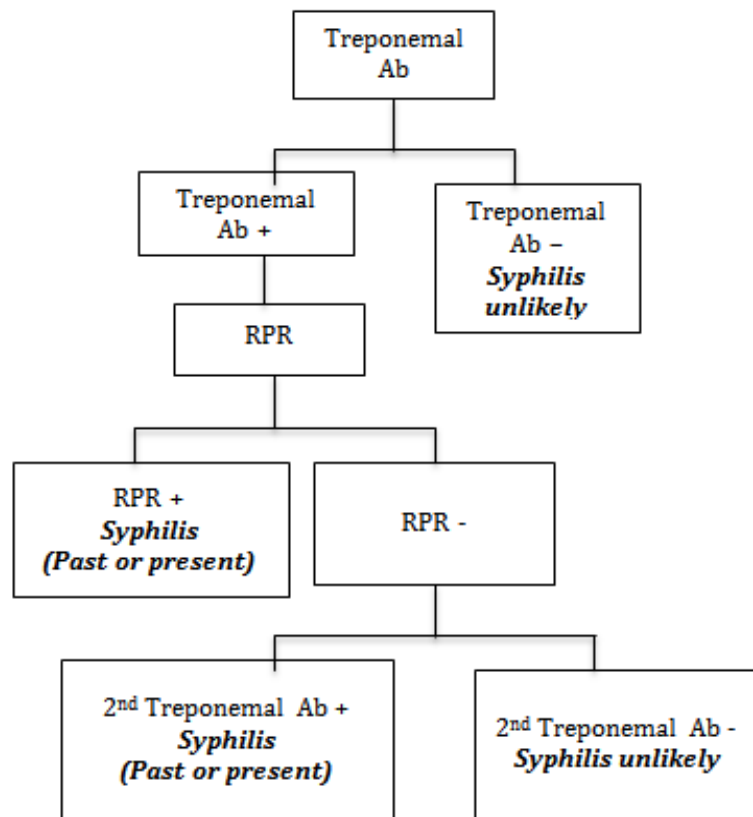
Treponemal Ab

Treponemal Ab +

Treponemal Ab –
***Syphilis unlikely***

RPR

RPR +
***Syphilis (Past or present)***

RPR -

2$^{nd}$ Treponemal Ab +
***Syphilis (Past or present)***

2$^{nd}$ Treponemal Ab -
***Syphilis unlikely***